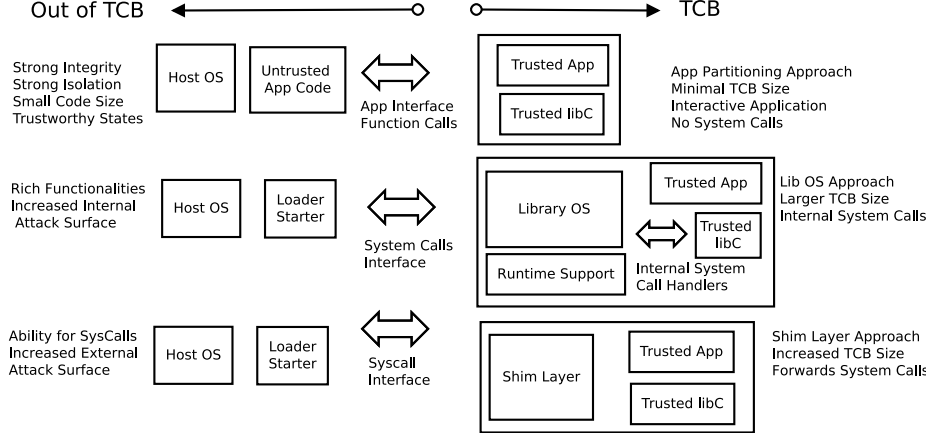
Out of TCB

TCB

Strong Integrity
Strong Isolation
Small Code Size
Trustworthy States

Host OS

Untrusted App Code

App Interface Function Calls

Trusted App

Trusted libC

App Partitioning Approach
Minimal TCB Size
Interactive Application
No System Calls

Rich Functionalities
Increased Internal Attack Surface

Host OS

Loader Starter

System Calls Interface

Library OS

Trusted App

Trusted libC

Runtime Support

Internal System Call Handlers

Lib OS Approach
Larger TCB Size
Internal System Calls

Ability for SysCalls
Increased External Attack Surface

Host OS

Loader Starter

Syscall Interface

Shim Layer

Trusted App

Trusted libC

Shim Layer Approach
Increased TCB Size
Forwards System Calls